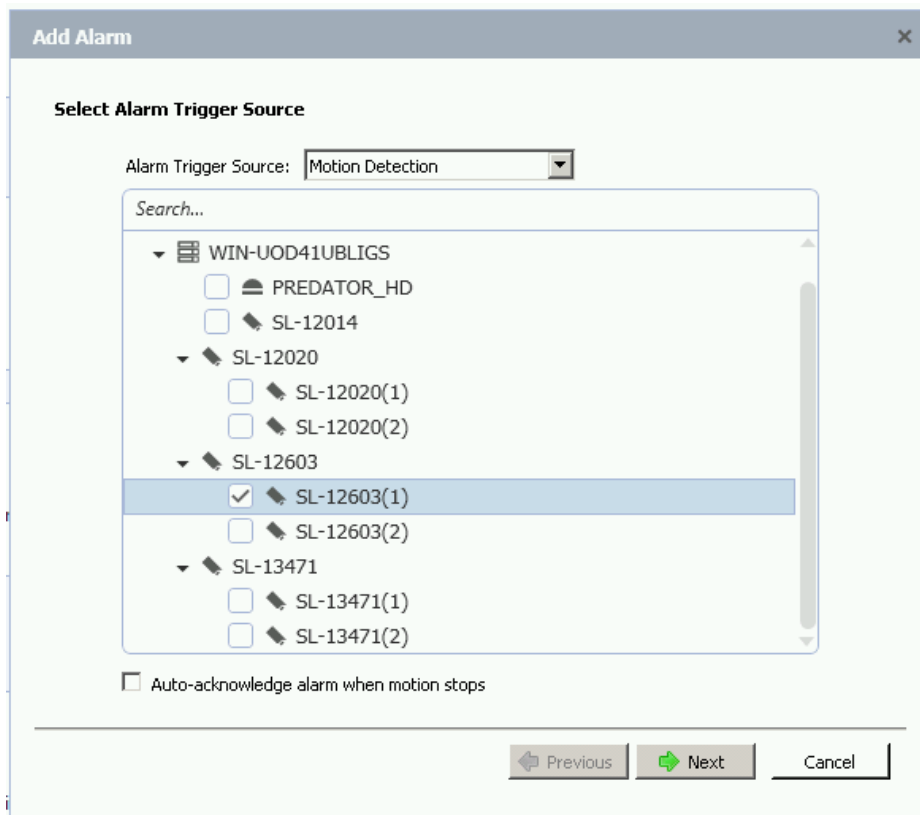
Add Alarm ×

Select Alarm Trigger Source

Alarm Trigger Source: Motion Detection

Search...

WIN-UOD41UBLIGS
PREDATOR_HD
SL-12014
SL-12020
SL-12020(1)
SL-12020(2)
SL-12603
SL-12603(1)
SL-12603(2)
SL-13471
SL-13471(1)
SL-13471(2)

Auto-acknowledge alarm when motion stops

Previous Next Cancel